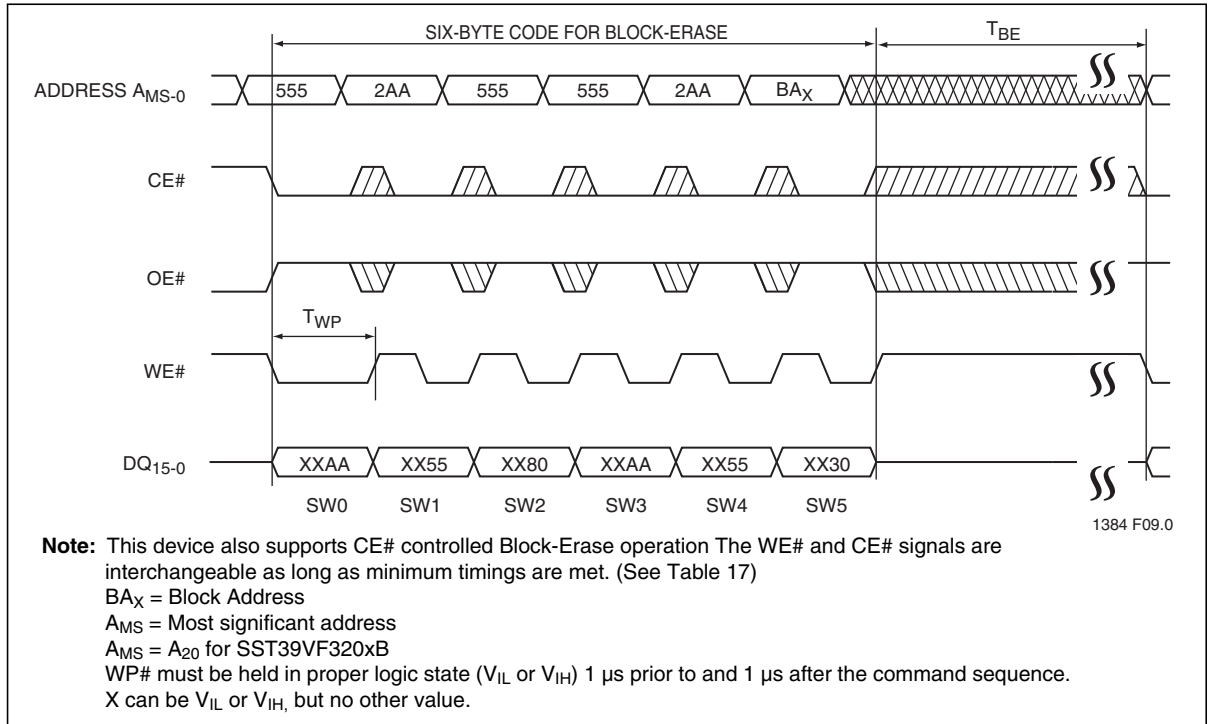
SIX-BYTE CODE FOR BLOCK-ERASE

$T_{BE}$

ADDRESS $A_{MS-0}$

555

2AA

555

555

2AA

$BA_X$

CE#

OE#

$T_{WP}$

WE#

$DQ_{15-0}$

XXAA

XX55

XX80

XXAA

XX55

XX30

SW0

SW1

SW2

SW3

SW4

SW5

1384 F09.0

**Note:** This device also supports CE# controlled Block-Erase operation The WE# and CE# signals are interchangeable as long as minimum timings are met. (See Table 17)
$BA_X$ = Block Address
$A_{MS}$ = Most significant address
$A_{MS}$ = $A_{20}$ for SST39VF320xB
WP# must be held in proper logic state ($V_{IL}$ or $V_{IH}$) 1 µs prior to and 1 µs after the command sequence.
X can be $V_{IL}$ or $V_{IH,}$ but no other value.